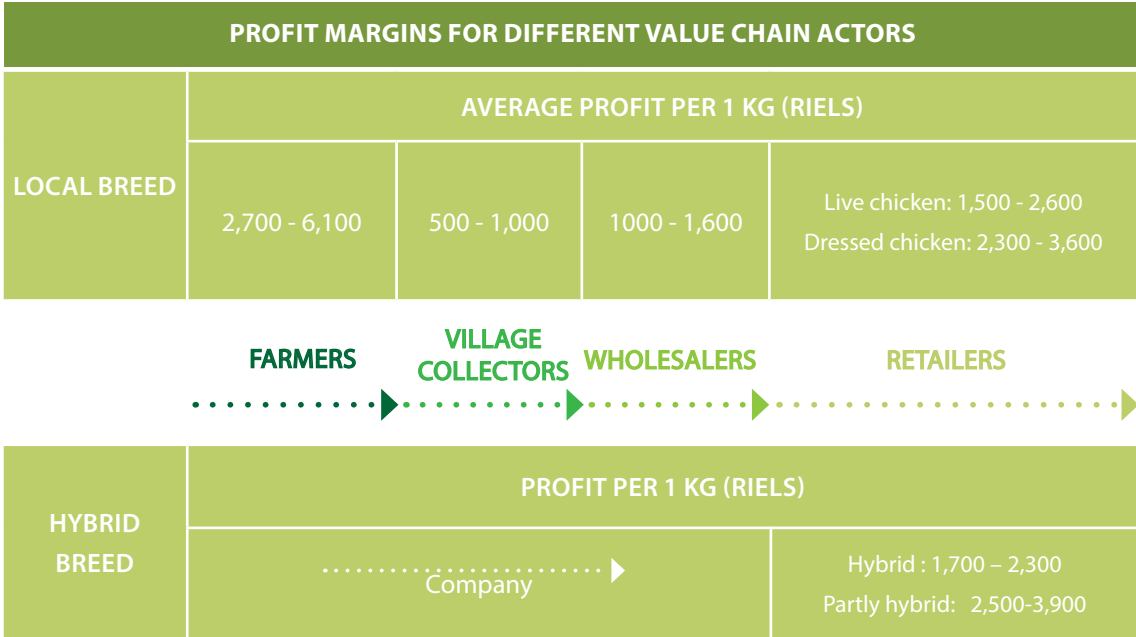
PROFIT MARGINS FOR DIFFERENT VALUE CHAIN ACTORS

| LOCAL BREED | AVERAGE PROFIT PER 1 KG (RIELS) | | | |
|---|---|---|---|---|
| | 2,700 - 6,100 | 500 - 1,000 | 1000 - 1,600 | Live chicken: 1,500 - 2,600 Dressed chicken: 2,300 - 3,600 |

FARMERS
VILLAGE COLLECTORS
WHOLESALERS
RETAILERS

| HYBRID BREED | PROFIT PER 1 KG (RIELS) | |
|---|---|---|
| | Company | Hybrid : 1,700 – 2,300 Partly hybrid: 2,500-3,900 |